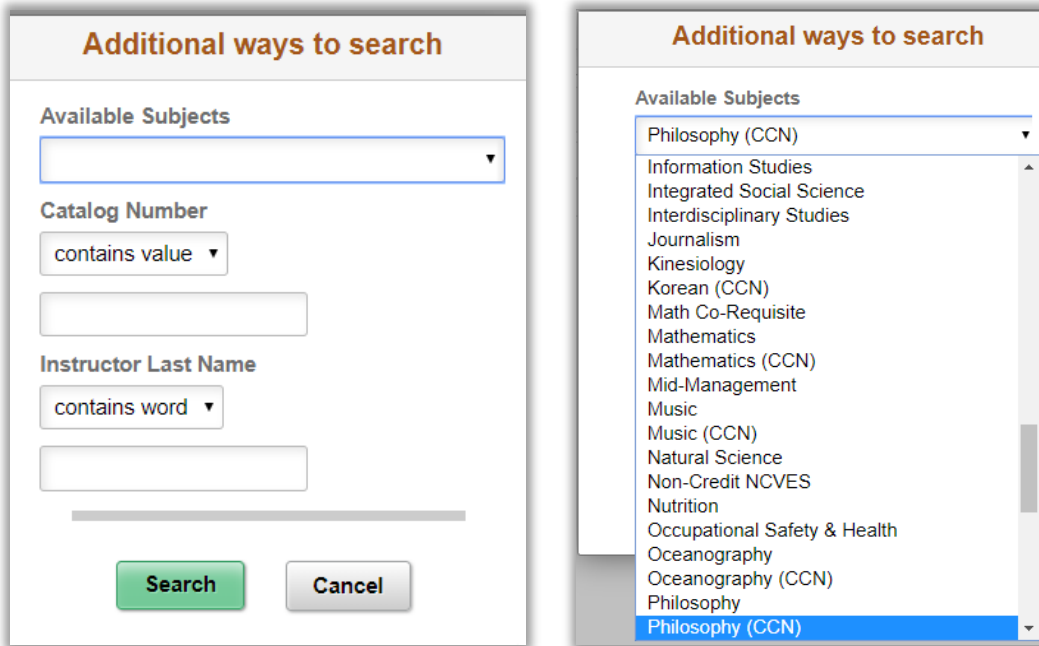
Additional ways to search

Available Subjects

Catalog Number

contains value

Instructor Last Name

contains word

Search

Cancel

Additional ways to search

Available Subjects

Philosophy (CCN)

Information Studies
Integrated Social Science
Interdisciplinary Studies
Journalism
Kinesiology
Korean (CCN)
Math Co-Requisite
Mathematics
Mathematics (CCN)
Mid-Management
Music
Music (CCN)
Natural Science
Non-Credit NCVES
Nutrition
Occupational Safety & Health
Oceanography
Oceanography (CCN)
Philosophy
Philosophy (CCN)